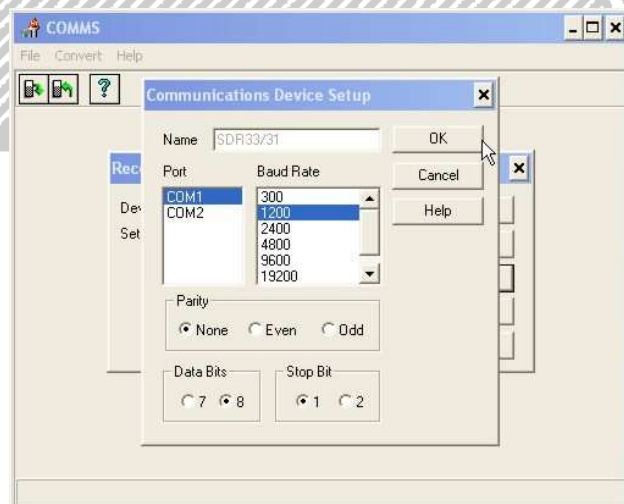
COMMS

File Convert Help

?

Communications Device Setup

Name SDR33/31

OK

Cancel

Help

Port

COM1
COM2

Baud Rate

300
1200
2400
4800
9600
19200

Rec

Dev

Set

Parity

None Even Odd

Data Bits

7 8

Stop Bit

1 2